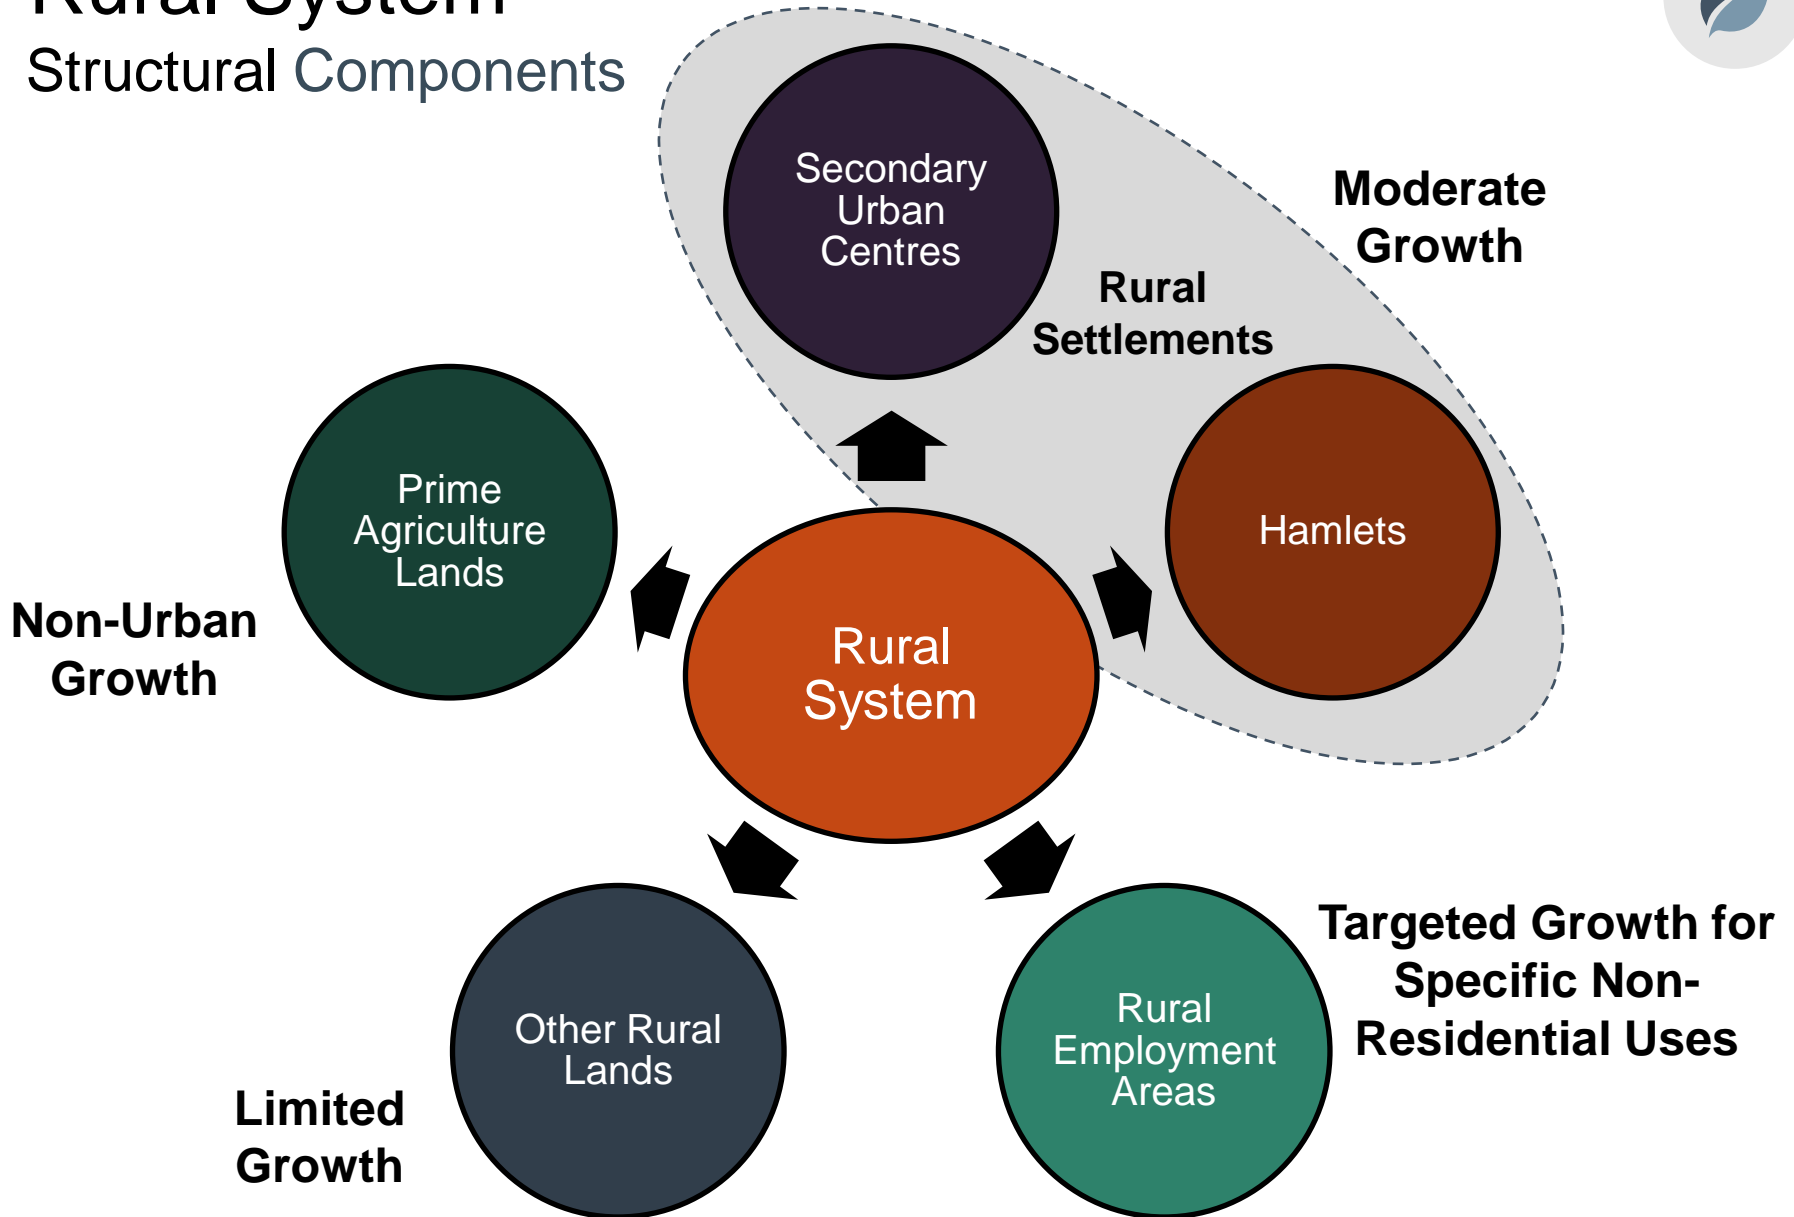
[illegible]
Structural Components

Secondary Urban Centres

Moderate Growth

Rural Settlements

Prime Agriculture Lands

Hamlets

Non-Urban Growth

Rural System

Targeted Growth for Specific Non-Residential Uses

Other Rural Lands

Rural Employment Areas

Limited Growth